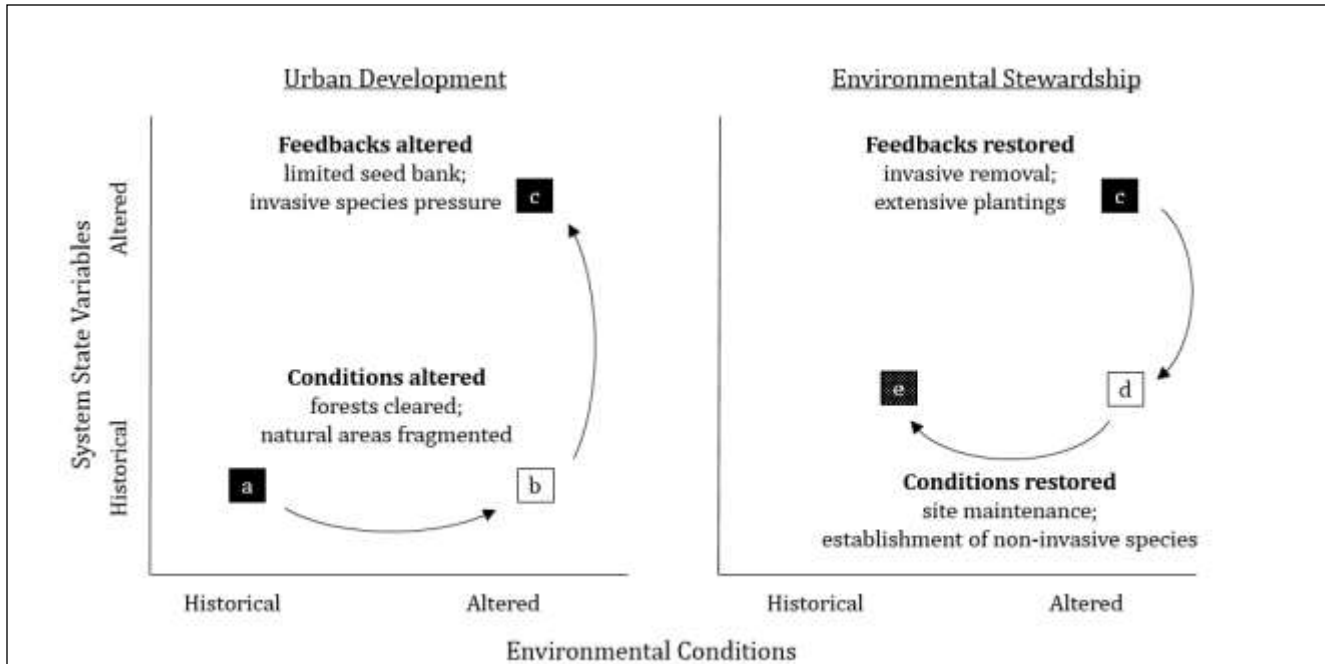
Urban Development

Environmental Stewardship

System State Variables

Altered

Historical

Feedbacks altered
limited seed bank;
invasive species pressure

c

Conditions altered
forests cleared;
natural areas fragmented

a

b

Feedbacks restored
invasive removal;
extensive plantings

c

e

d

Conditions restored
site maintenance;
establishment of non-invasive species

Historical

Altered

Historical

Altered

Environmental Conditions